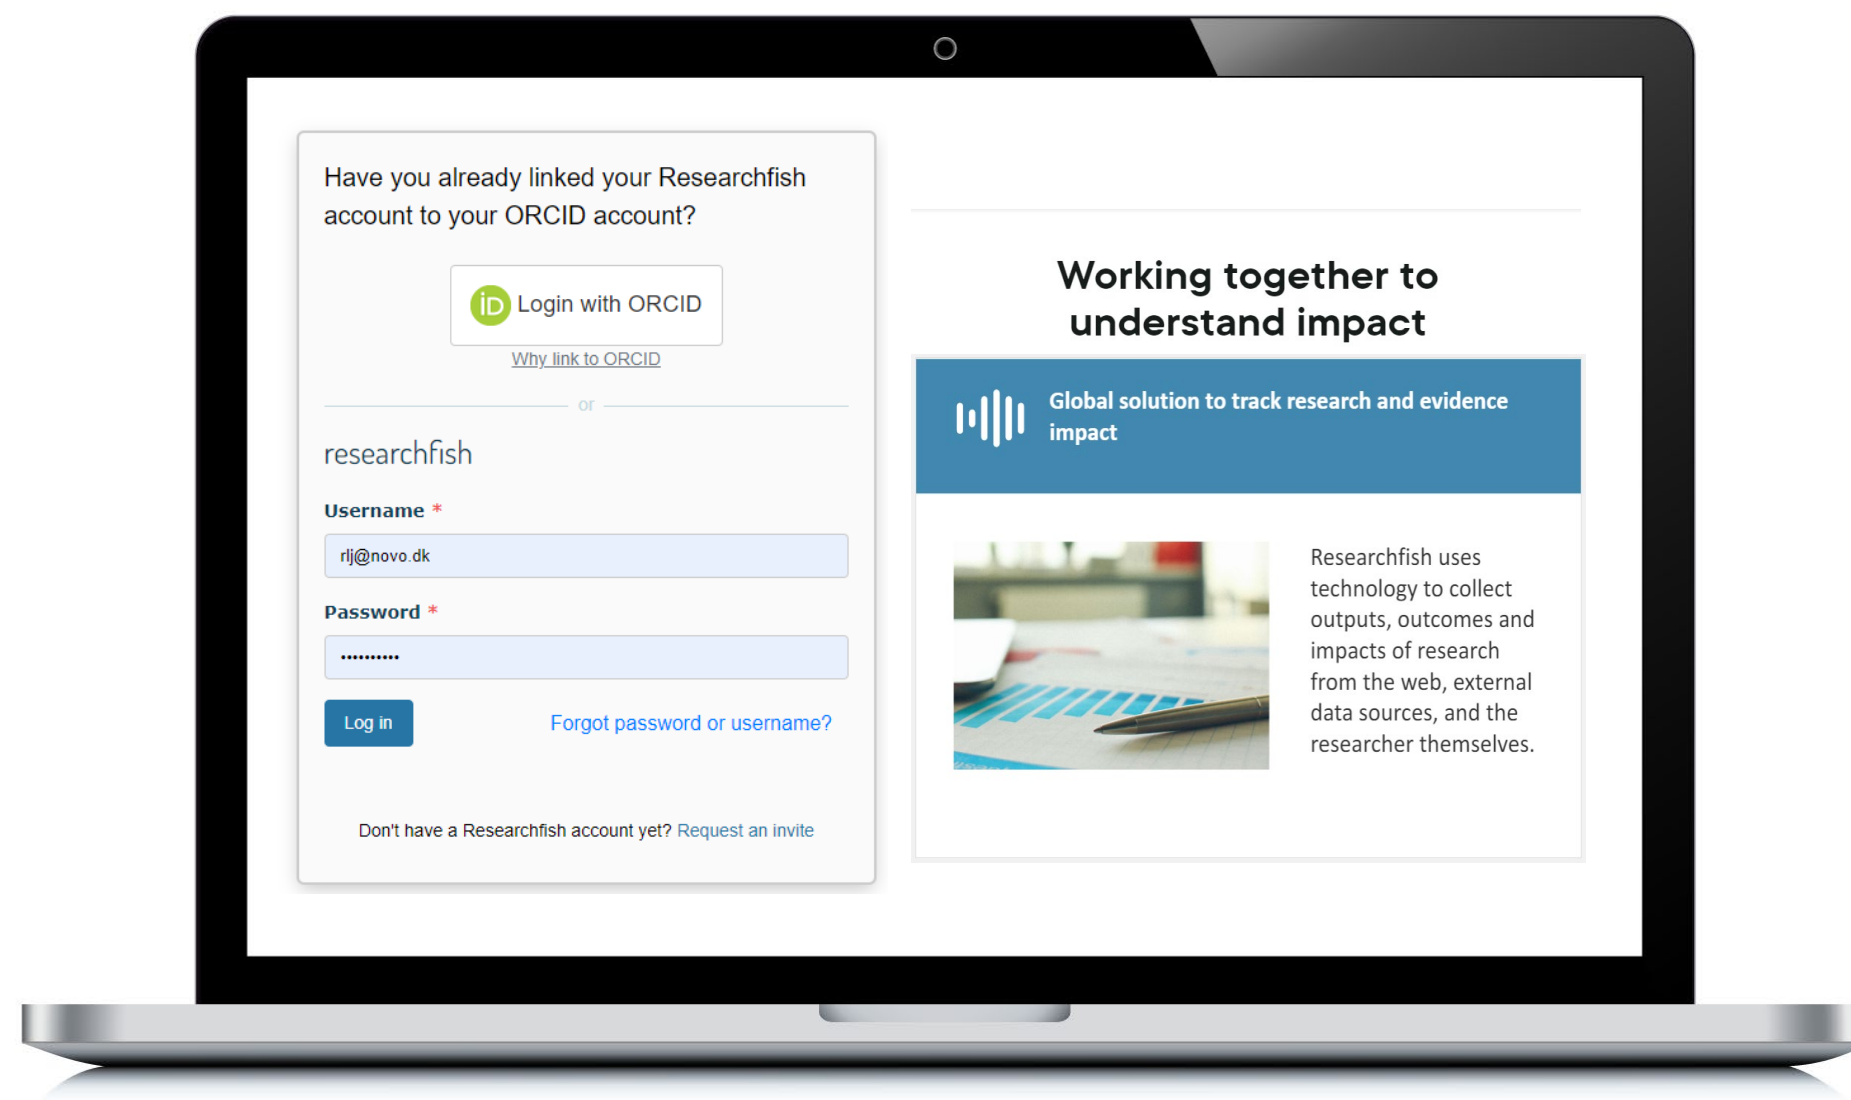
Have you already linked your Researchfish account to your ORCID account?

iD Login with ORCID

Why link to ORCID

or

researchfish

Username *

rlj@novo.dk

Password *

••••••••••

Log in

Forgot password or username?

Don't have a Researchfish account yet? Request an invite

Working together to understand impact

Global solution to track research and evidence impact

Researchfish uses technology to collect outputs, outcomes and impacts of research from the web, external data sources, and the researcher themselves.